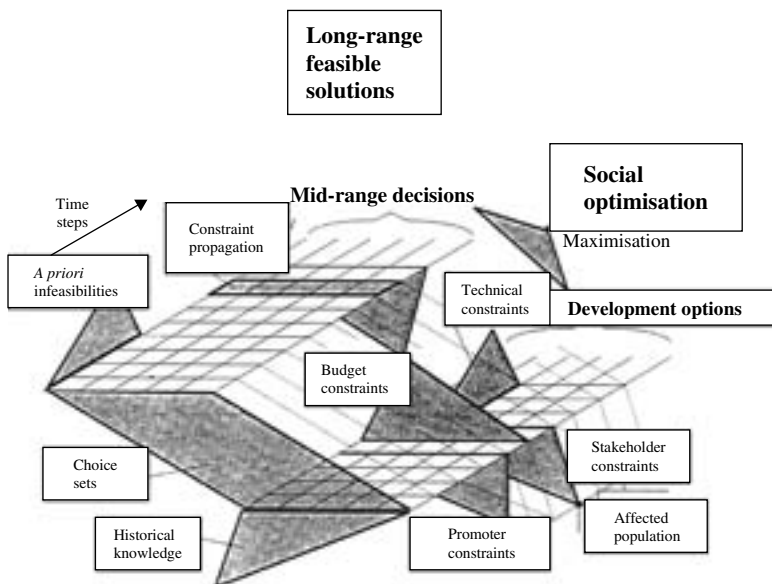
Long-range feasible solutions

Time steps

Mid-range decisions

Social optimisation

Maximisation

Constraint propagation

*A priori* infeasibilities

Technical constraints

Development options

Budget constraints

Choice sets

Stakeholder constraints

Historical knowledge

Promoter constraints

Affected population